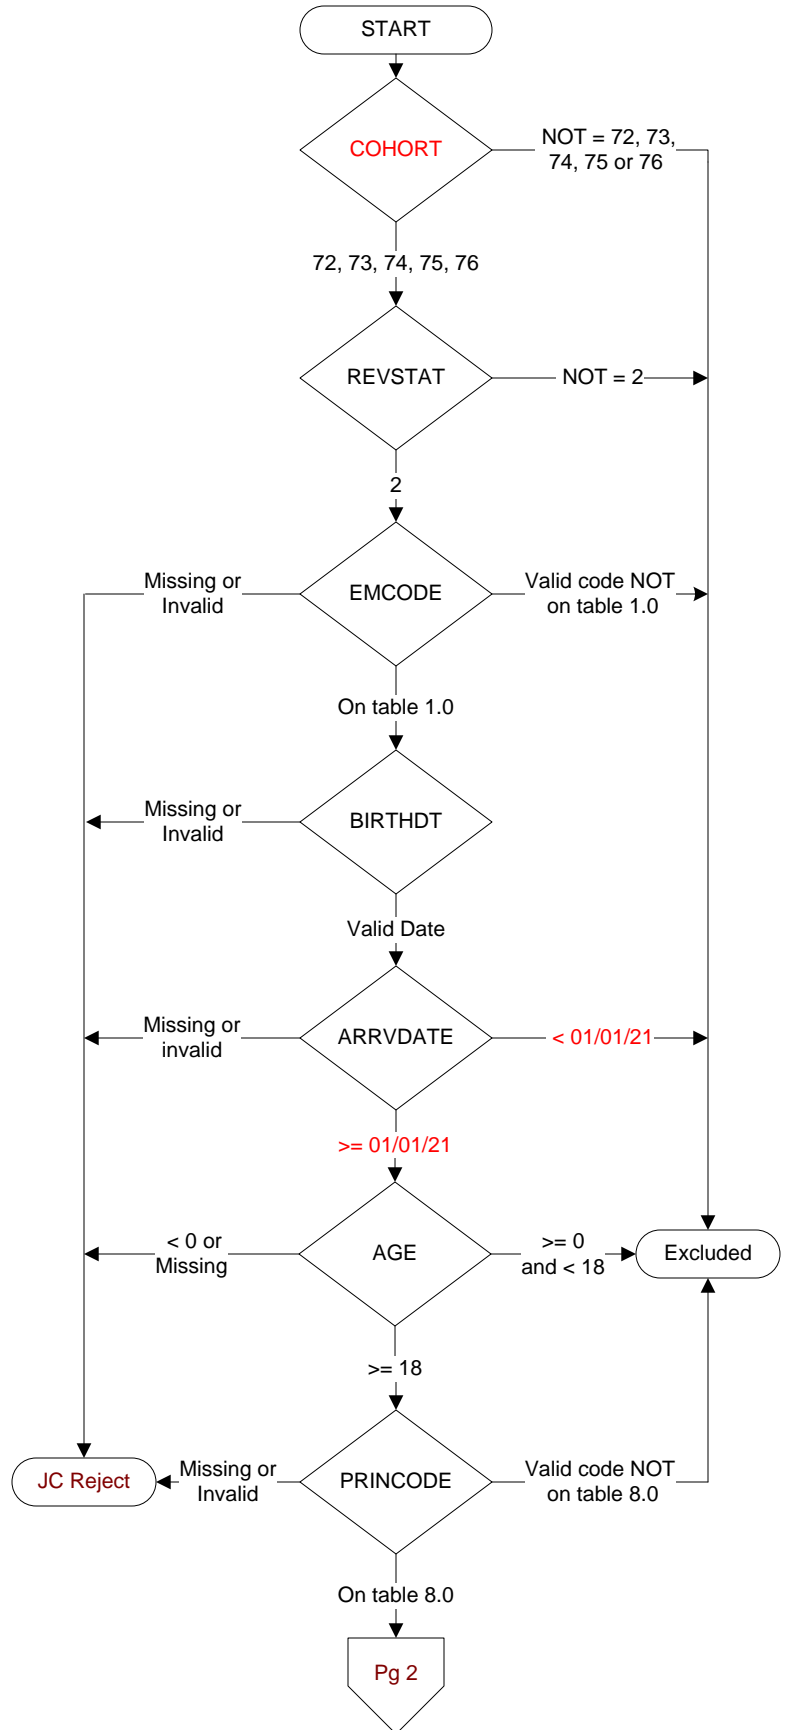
START

COHORT

NOT = 72, 73, 74, 75 or 76

72, 73, 74, 75, 76

REVSTAT

NOT = 2

2

Missing or Invalid

EMCODE

Valid code NOT on table 1.0

On table 1.0

Missing or Invalid

BIRTHDT

Valid Date

Missing or invalid

ARRVDATE

< 01/01/21

>= 01/01/21

< 0 or Missing

AGE

>= 0 and < 18

Excluded

>= 18

JC Reject

Missing or Invalid

PRINCODE

Valid code NOT on table 8.0

On table 8.0

Pg 2